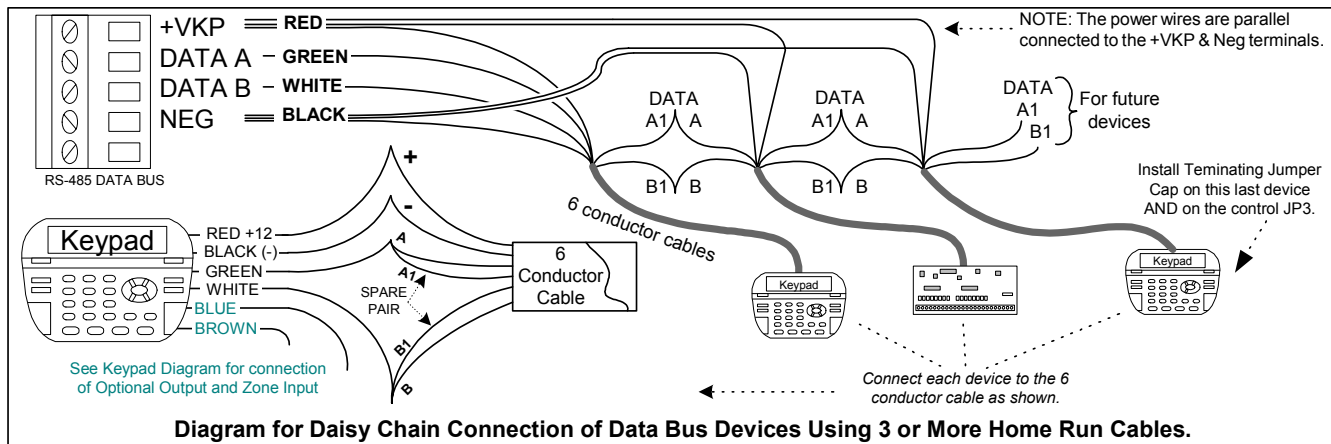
+VKP RED
DATA A GREEN
DATA B WHITE
NEG BLACK
RS-485 DATA BUS

NOTE: The power wires are parallel connected to the +VKP & Neg terminals.

DATA
A1 A
B1 B

DATA
A1 A
B1 B

DATA
A1
B1
For future devices

Install Teminating Jumper Cap on this last device AND on the control JP3.

6 conductor cables

+
-
A
A1
B1
B

Keypad
RED +12
BLACK (-)
GREEN
WHITE
BLUE
BROWN

SPARE PAIR

6 Conductor Cable

See Keypad Diagram for connection of Optional Output and Zone Input

Keypad

Keypad

Connect each device to the 6 conductor cable as shown.

Diagram for Daisy Chain Connection of Data Bus Devices Using 3 or More Home Run Cables.